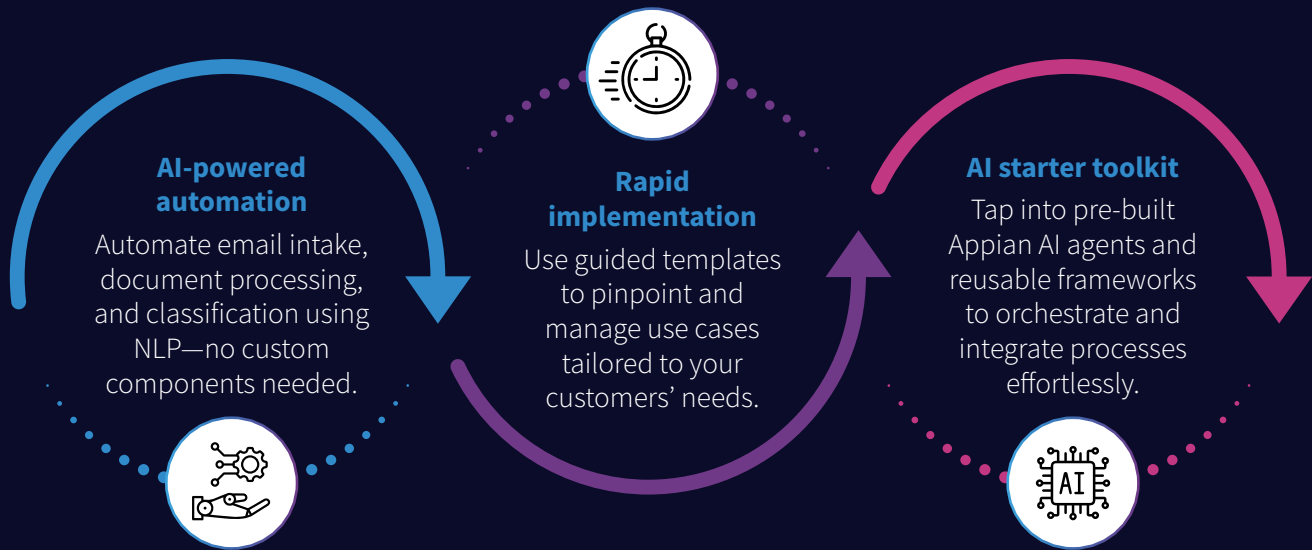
AI-powered automation

Automate email intake, document processing, and classification using NLP—no custom components needed.

Rapid implementation

Use guided templates to pinpoint and manage use cases tailored to your customers' needs.

AI starter toolkit

Tap into pre-built Appian AI agents and reusable frameworks to orchestrate and integrate processes effortlessly.

AI